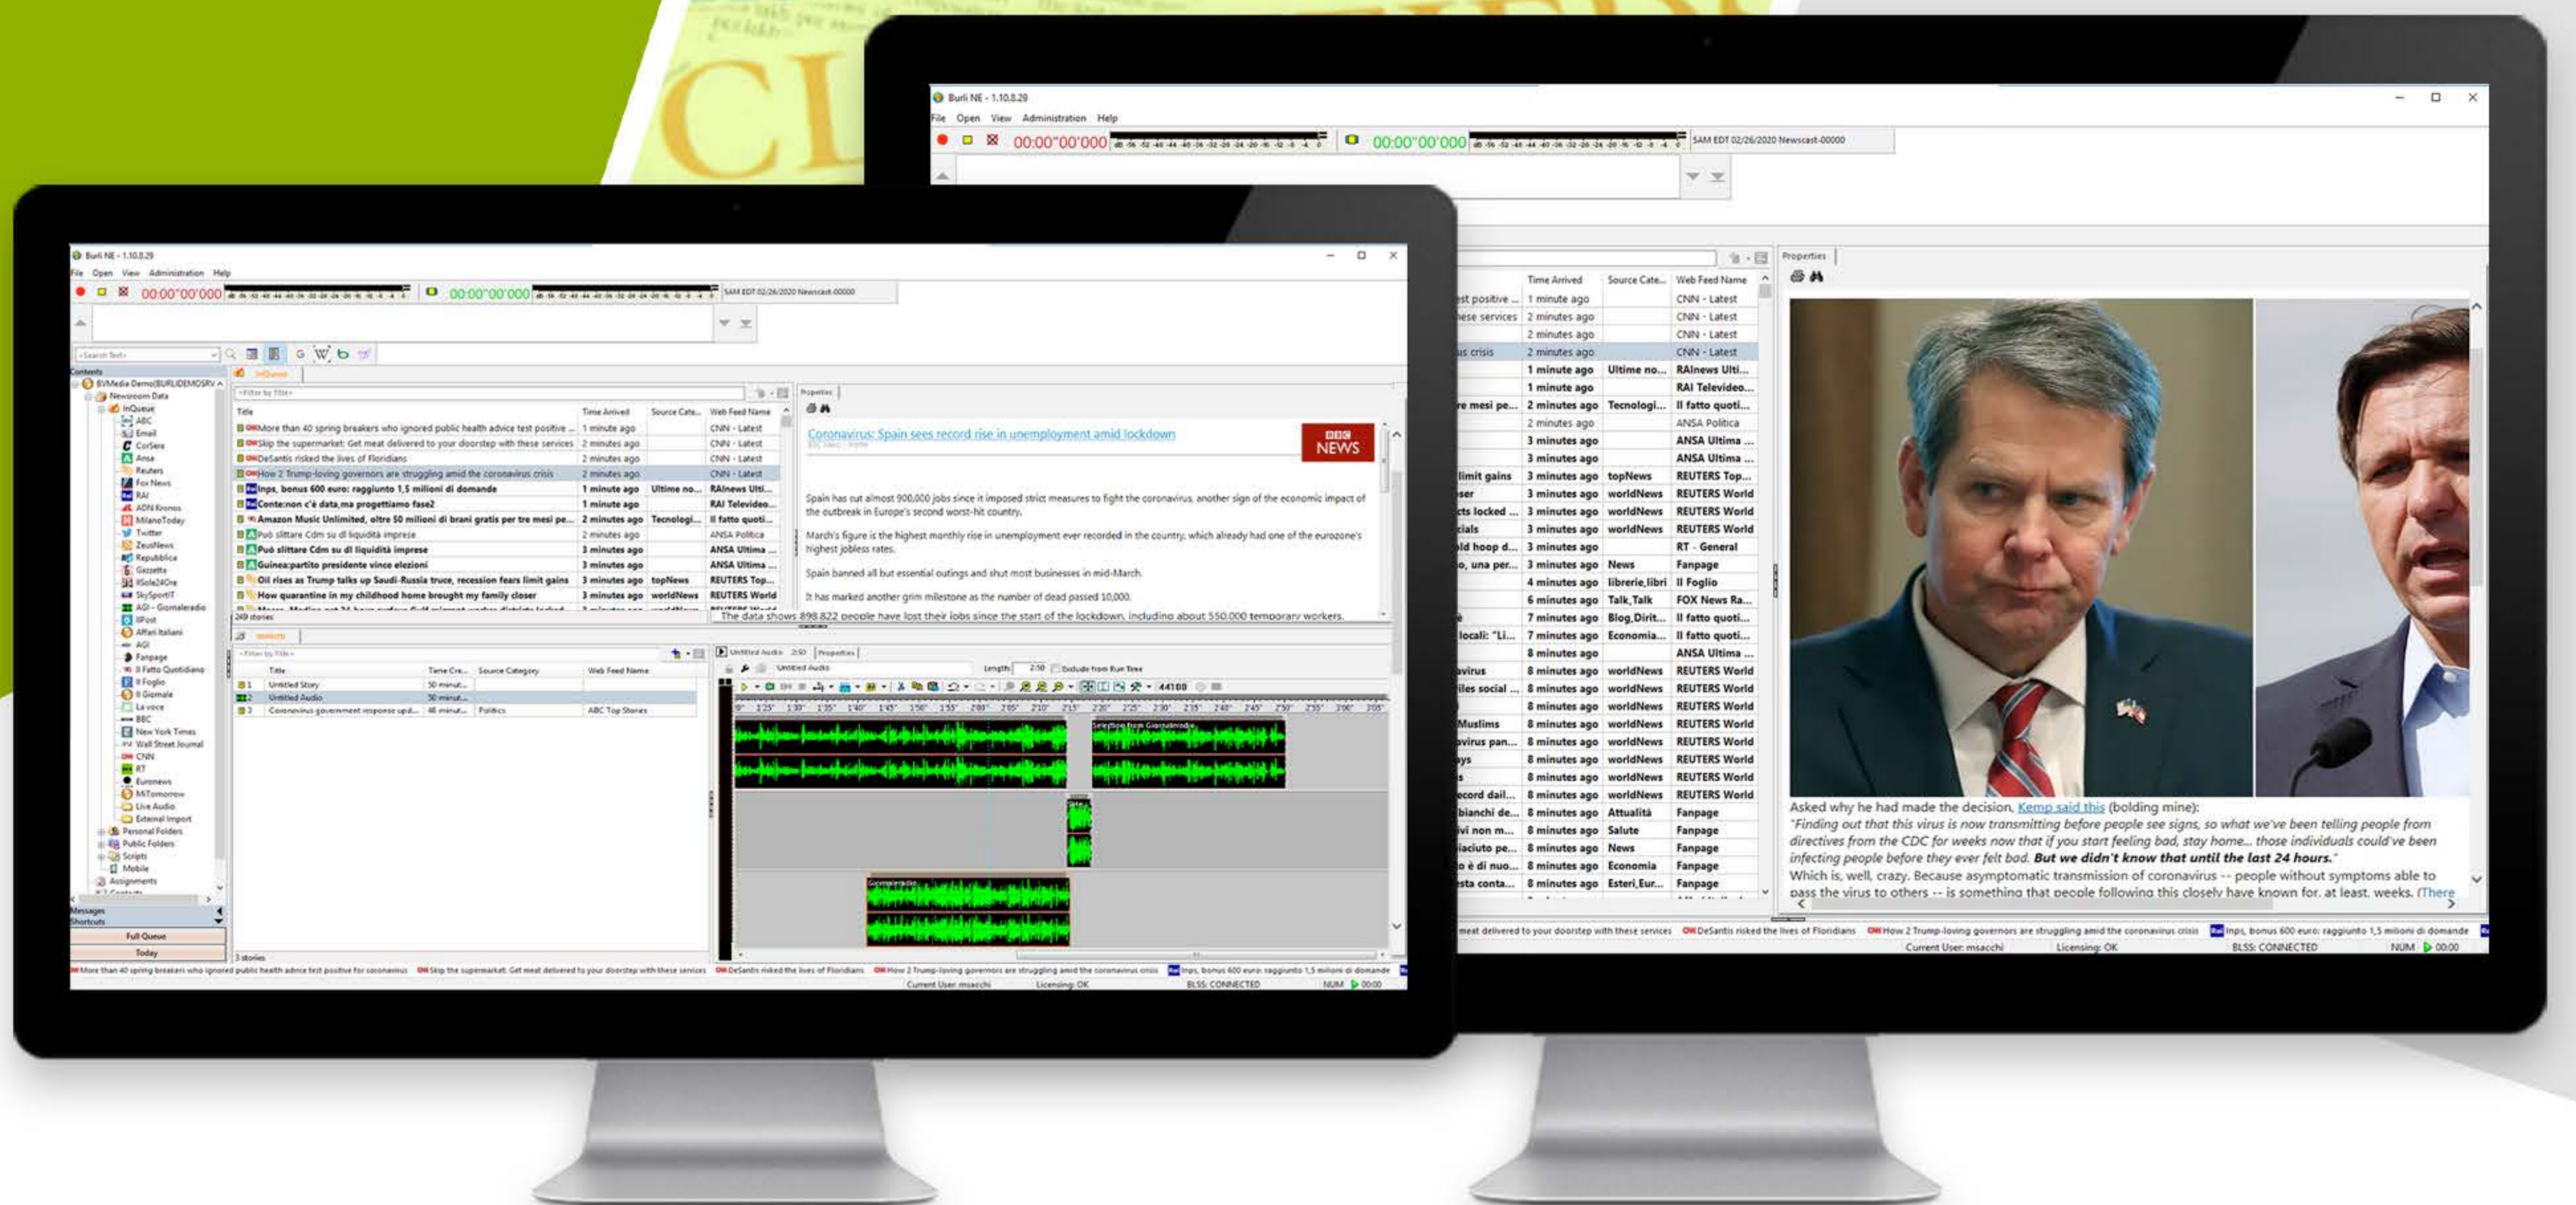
Burli NE - 1.10.8.29

File Open View Administration Help

00:00"00'000

00:00"00'000

SAM EDT 02/26/2020 Newscast-00000

Time Arrived | Source Cate... | Web Feed Name
1 minute ago | | CNN - Latest
2 minutes ago | | CNN - Latest
2 minutes ago | | CNN - Latest
2 minutes ago | | CNN - Latest
1 minute ago | Ultime no... | RAInews Ulti...
1 minute ago | | RAI Televideo...
2 minutes ago | Tecnologi... | Il fatto quoti...
2 minutes ago | | ANSA Politica
3 minutes ago | | ANSA Ultima ...
3 minutes ago | | ANSA Ultima ...
3 minutes ago | topNews | REUTERS Top...
3 minutes ago | worldNews | REUTERS World
3 minutes ago | worldNews | REUTERS World
3 minutes ago | worldNews | REUTERS World
3 minutes ago | | RT - General
3 minutes ago | News | Fanpage
4 minutes ago | librerie,libri | Il Foglio
6 minutes ago | Talk,Talk | FOX News Ra...
7 minutes ago | Blog,Dirit... | Il fatto quoti...
7 minutes ago | Economia... | Il fatto quoti...
8 minutes ago | | ANSA Ultima ...
8 minutes ago | worldNews | REUTERS World
8 minutes ago | Attualità | Fanpage
8 minutes ago | Salute | Fanpage
8 minutes ago | News | Fanpage
8 minutes ago | Economia | Fanpage
8 minutes ago | Esteri,Eur... | Fanpage

Properties

Asked why he had made the decision, Kemp said this (bolding mine):
"Finding out that this virus is now transmitting before people see signs, so what we've been telling people from directives from the CDC for weeks now that if you start feeling bad, stay home... those individuals could've been infecting people before they ever felt bad. But we didn't know that until the last 24 hours."
Which is, well, crazy. Because asymptomatic transmission of coronavirus -- people without symptoms able to pass the virus to others -- is something that people following this closely have known for, at least, weeks. (There

Title | Time Arrived | Source Cate... | Web Feed Name
More than 40 spring breakers who ignored public health advice test positive ... | 1 minute ago | | CNN - Latest
Skip the supermarket: Get meat delivered to your doorstep with these services | 2 minutes ago | | CNN - Latest
DeSantis risked the lives of Floridians | 2 minutes ago | | CNN - Latest
How 2 Trump-loving governors are struggling amid the coronavirus crisis | 2 minutes ago | | CNN - Latest
Inps, bonus 600 euro: raggiunto 1,5 milioni di domande | 1 minute ago | Ultime no... | RAInews Ulti...
Conte:non c'è data,ma progettiamo fase2 | 1 minute ago | | RAI Televideo...
Amazon Music Unlimited, oltre 50 milioni di brani gratis per tre mesi pe... | 2 minutes ago | Tecnologi... | Il fatto quoti...
Può slittare Cdm su dl liquidità imprese | 2 minutes ago | | ANSA Politica
Può slittare Cdm su dl liquidità imprese | 3 minutes ago | | ANSA Ultima ...
Guinea:partito presidente vince elezioni | 3 minutes ago | | ANSA Ultima ...
Oil rises as Trump talks up Saudi-Russia truce, recession fears limit gains | 3 minutes ago | topNews | REUTERS Top...
How quarantine in my childhood home brought my family closer | 3 minutes ago | worldNews | REUTERS World

249 stories

Coronavirus: Spain sees record rise in unemployment amid lockdown

BBC NEWS

Spain has cut almost 900,000 jobs since it imposed strict measures to fight the coronavirus, another sign of the economic impact of the outbreak in Europe's second worst-hit country.
March's figure is the highest monthly rise in unemployment ever recorded in the country, which already had one of the eurozone's highest jobless rates.
Spain banned all but essential outings and shut most businesses in mid-March.
It has marked another grim milestone as the number of dead passed 10,000.
The data shows 898,822 people have lost their jobs since the start of the lockdown, including about 550,000 temporary workers.

Title | Time Cre... | Source Category | Web Feed Name
Untitled Story | 50 minut... | |
Untitled Audio | 50 minut... | |
Coronavirus government response upd... | 48 minut... | Politics | ABC Top Stories

3 stories

Full Queue
Today

Current User: msacchi Licensing: OK BLSS: CONNECTED NUM 00:00